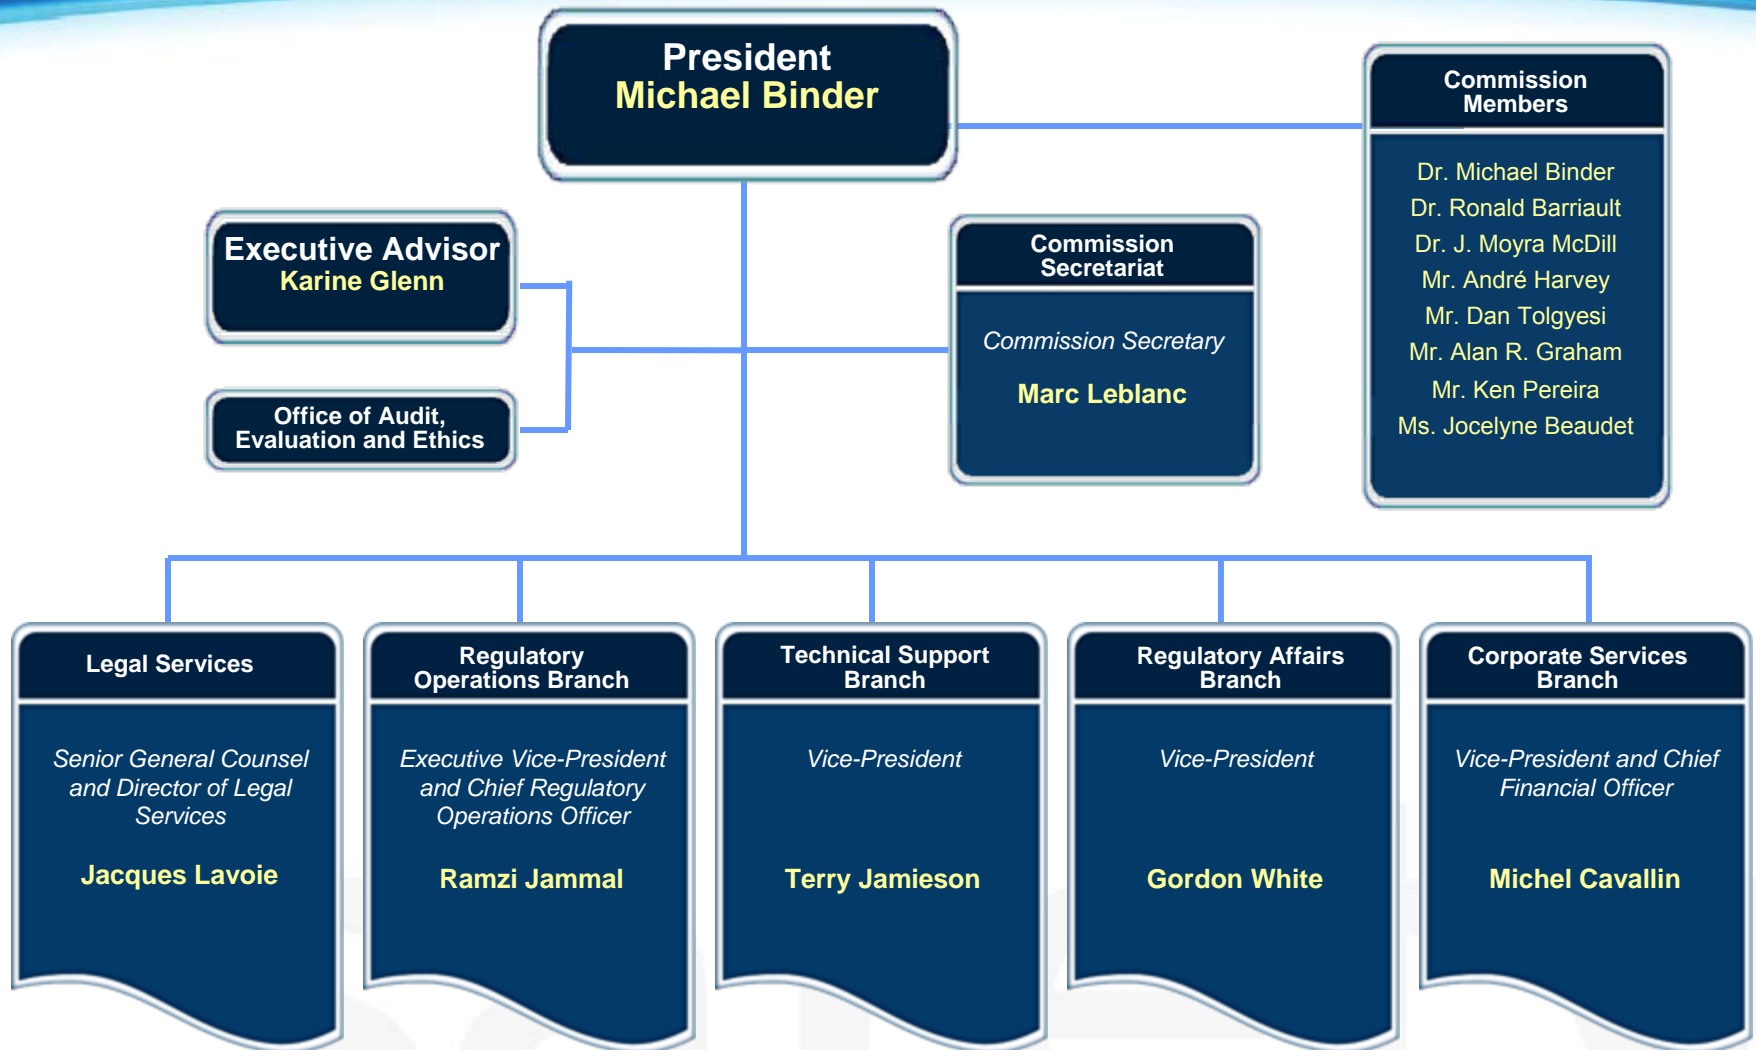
President
Michael Binder

Commission Members

Dr. Michael Binder
Dr. Ronald Barriault
Dr. J. Moyra McDill
Mr. André Harvey
Mr. Dan Tolgyesi
Mr. Alan R. Graham
Mr. Ken Pereira
Ms. Jocelyne Beaudet

Executive Advisor
Karine Glenn

Office of Audit, Evaluation and Ethics

Commission Secretariat

Commission Secretary

Marc Leblanc

Legal Services

Senior General Counsel and Director of Legal Services

Jacques Lavoie

Regulatory Operations Branch

Executive Vice-President and Chief Regulatory Operations Officer

Ramzi Jammal

Technical Support Branch

Vice-President

Terry Jamieson

Regulatory Affairs Branch

Vice-President

Gordon White

Corporate Services Branch

Vice-President and Chief Financial Officer

Michel Cavallin